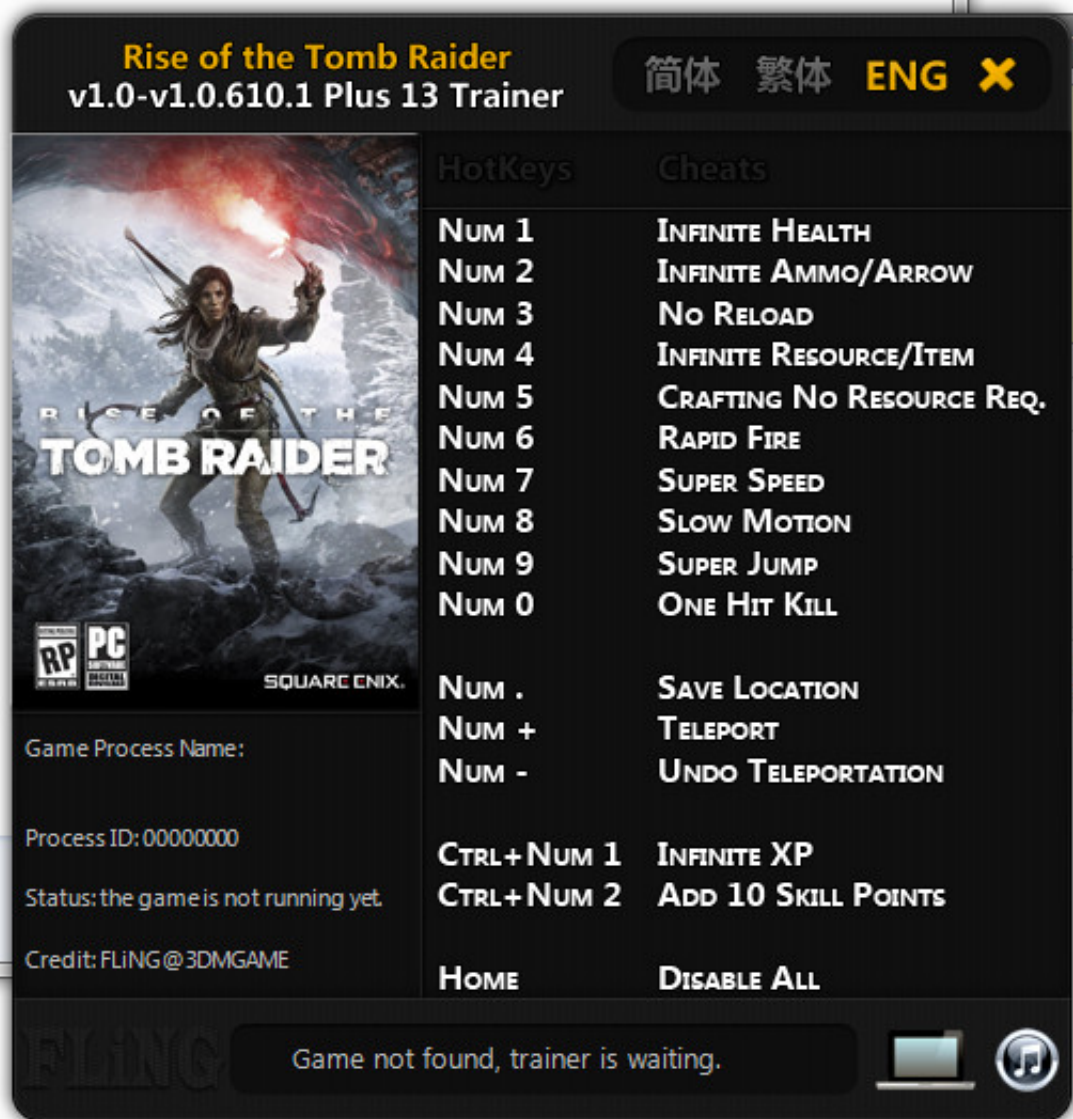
Rise of the Tomb Raider
v1.0-v1.0.610.1 Plus 13 Trainer

简体 繁体 ENG ✖

RISE OF THE
TOMB RAIDER

RP PC

SQUARE ENIX.

Game Process Name:

Process ID: 00000000

Status: the game is not running yet.

Credit: FLiNG@3DMGAME

| HotKeys | Cheats |
|---|---|
| Num 1 | Infinite Health |
| Num 2 | Infinite Ammo/Arrow |
| Num 3 | No Reload |
| Num 4 | Infinite Resource/Item |
| Num 5 | Crafting No Resource Req. |
| Num 6 | Rapid Fire |
| Num 7 | Super Speed |
| Num 8 | Slow Motion |
| Num 9 | Super Jump |
| Num 0 | One Hit Kill |
| Num . | Save Location |
| Num + | Teleport |
| Num - | Undo Teleportation |
| Ctrl+Num 1 | Infinite XP |
| Ctrl+Num 2 | Add 10 Skill Points |
| Home | Disable All |

FLiNG

Game not found, trainer is waiting.